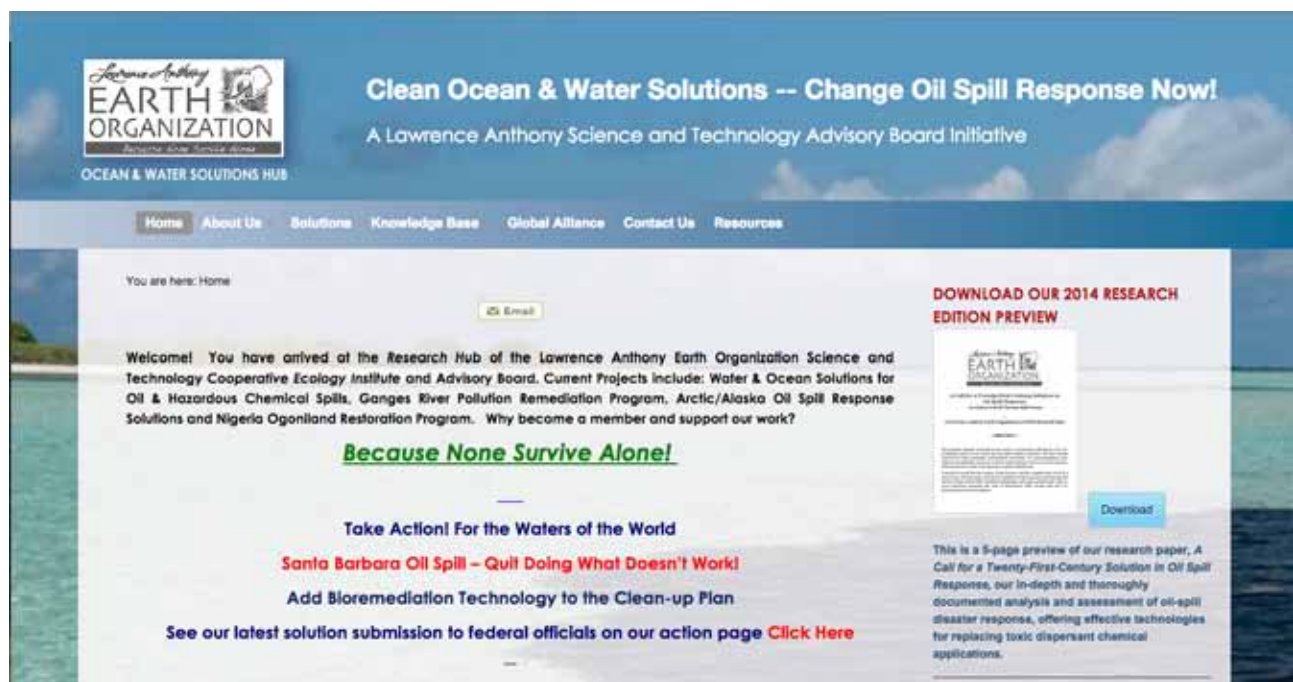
Lawrence Anthony
EARTH
ORGANIZATION
Because None Survive Alone

OCEAN & WATER SOLUTIONS HUB

Clean Ocean & Water Solutions -- Change Oil Spill Response Now!

A Lawrence Anthony Science and Technology Advisory Board Initiative

Home About Us Solutions Knowledge Base Global Alliance Contact Us Resources

You are here: Home

Email

Welcome! You have arrived at the Research Hub of the Lawrence Anthony Earth Organization Science and Technology Cooperative Ecology Institute and Advisory Board. Current Projects include: Water & Ocean Solutions for Oil & Hazardous Chemical Spills, Ganges River Pollution Remediation Program, Arctic/Alaska Oil Spill Response Solutions and Nigeria Ogoniland Restoration Program. Why become a member and support our work?

Because None Survive Alone!

Take Action! For the Waters of the World

Santa Barbara Oil Spill – Quit Doing What Doesn't Work!

Add Bioremediation Technology to the Clean-up Plan

See our latest solution submission to federal officials on our action page Click Here

DOWNLOAD OUR 2014 RESEARCH EDITION PREVIEW

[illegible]

Download

This is a 5-page preview of our research paper, A Call for a Twenty-First-Century Solution in Oil Spill Response, our in-depth and thoroughly documented analysis and assessment of oil-spill disaster response, offering effective technologies for replacing toxic dispersant chemical applications.